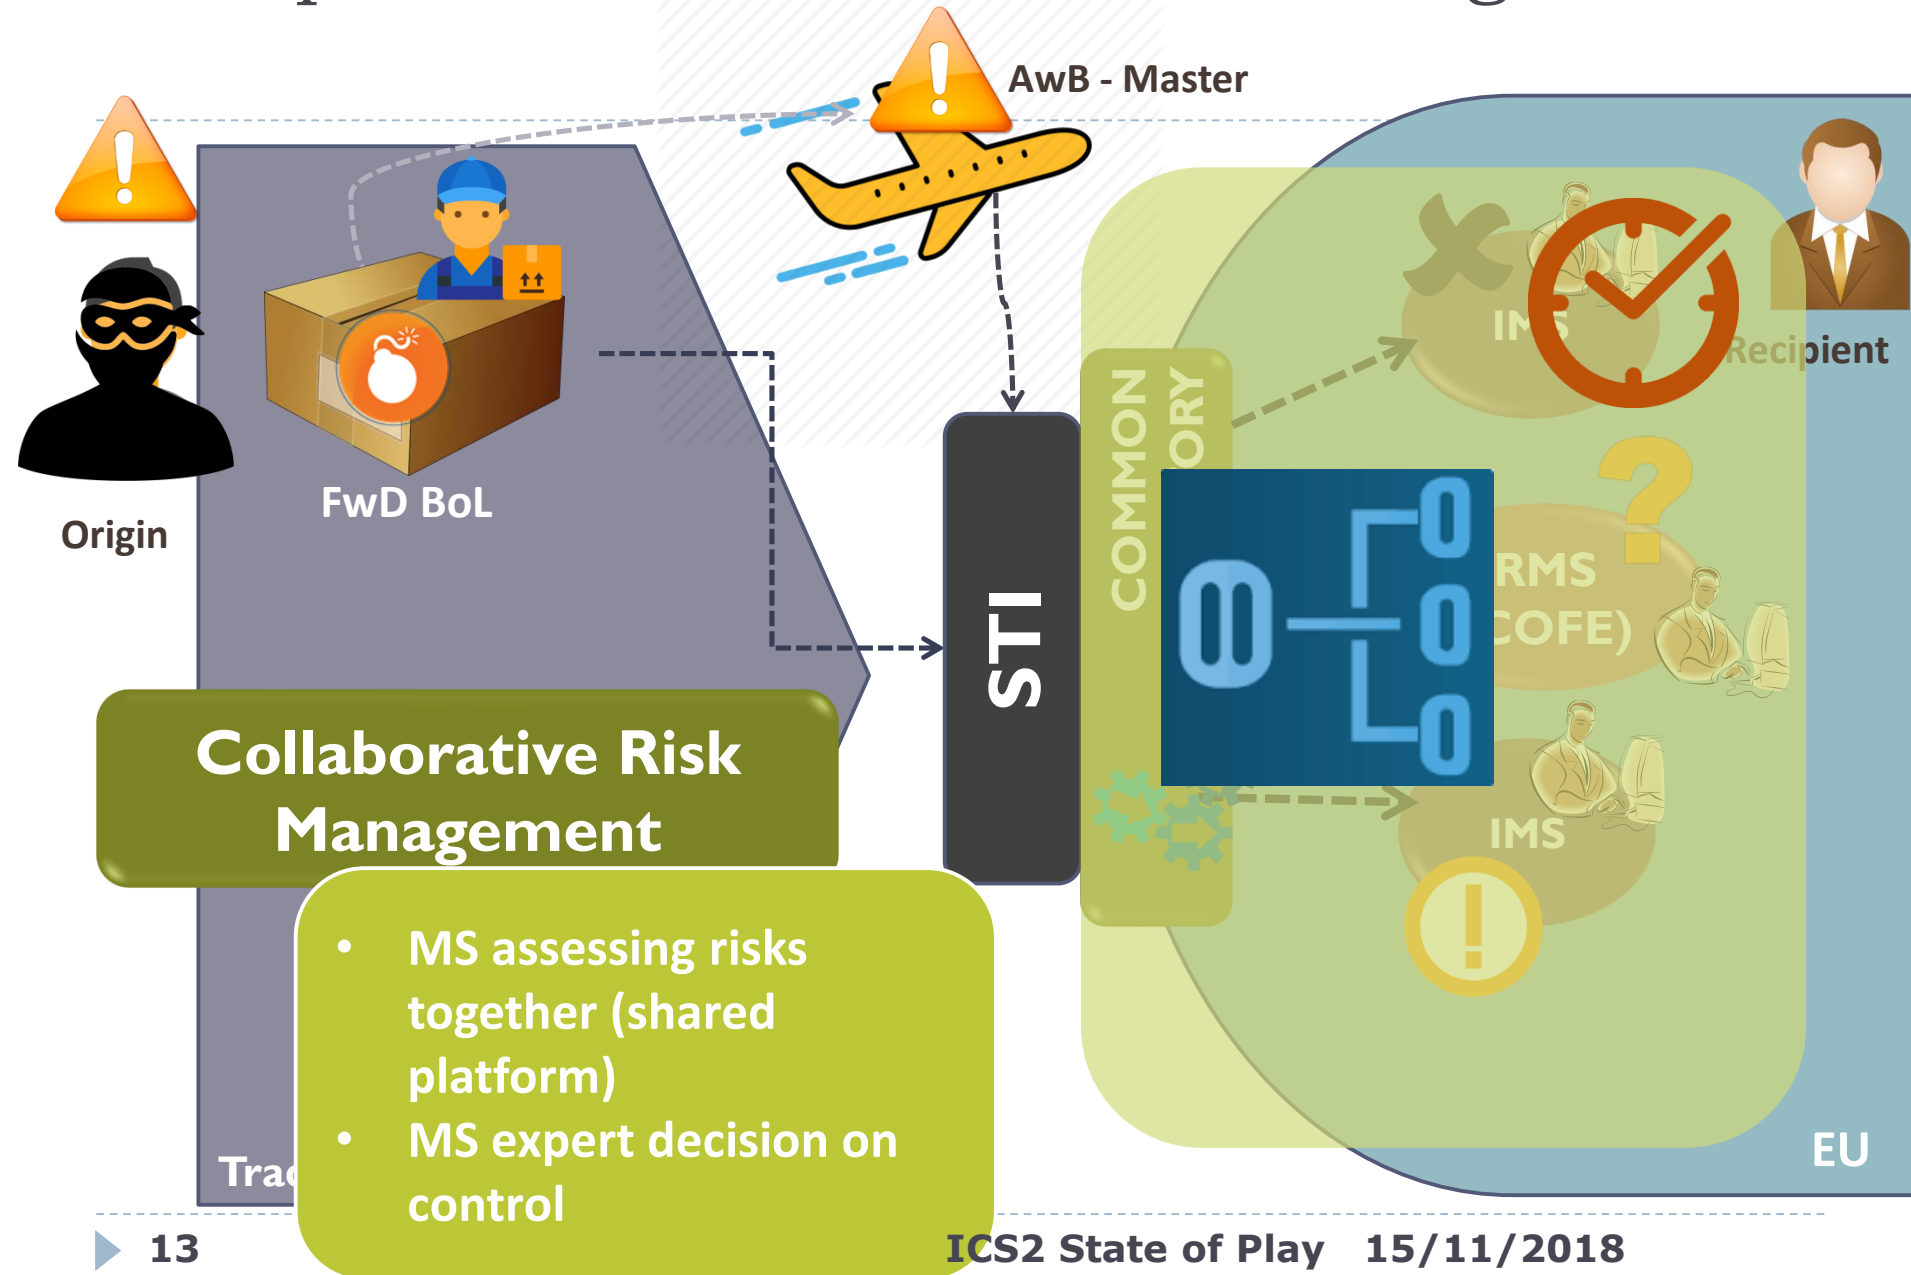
AwB - Master

Origin

FwD BoL

STI

COMMON

ORY

IMS

Recipient

RMS

COFE)

IMS

Collaborative Risk Management

• MS assessing risks together (shared platform)
• MS expert decision on control

Trad

EU

13

ICS2 State of Play 15/11/2018